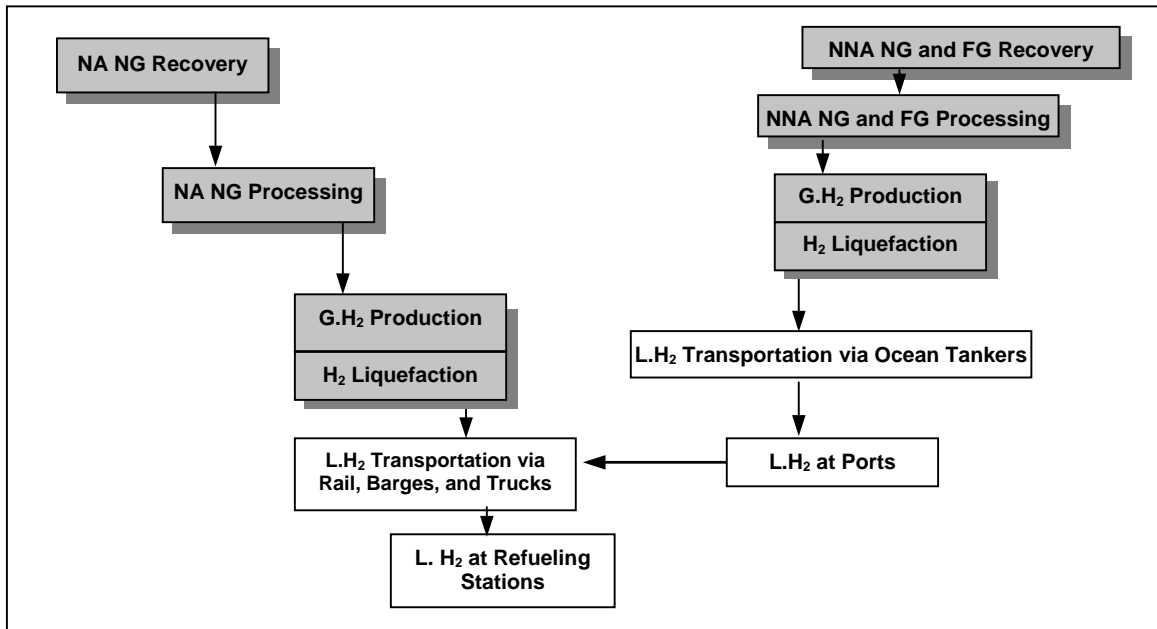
NA NG Recovery

NA NG Processing

G.$H_2$ Production

$H_2$ Liquefaction

L.$H_2$ Transportation via Rail, Barges, and Trucks

L. $H_2$ at Refueling Stations

NNA NG and FG Recovery

NNA NG and FG Processing

G.$H_2$ Production

$H_2$ Liquefaction

L.$H_2$ Transportation via Ocean Tankers

L.$H_2$ at Ports